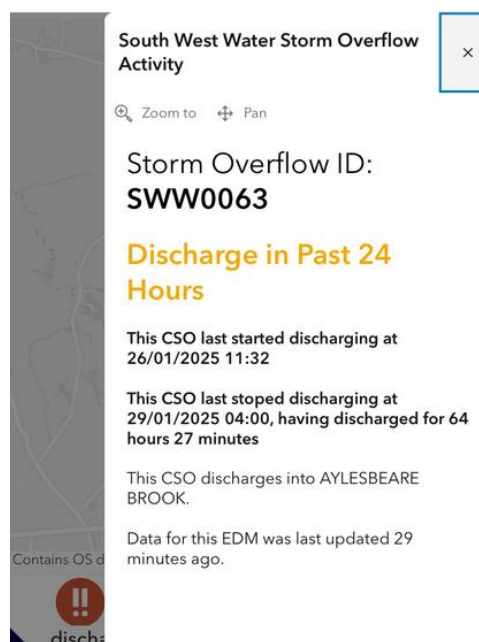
South West Water Storm Overflow Activity

×

Zoom to Pan

Storm Overflow ID: **SWW0063**

Discharge in Past 24 Hours

**This CSO last started discharging at 26/01/2025 11:32**

**This CSO last stoped discharging at 29/01/2025 04:00, having discharged for 64 hours 27 minutes**

This CSO discharges into AYLESBEARE BROOK.

Data for this EDM was last updated 29 minutes ago.

Contains OS d

discha